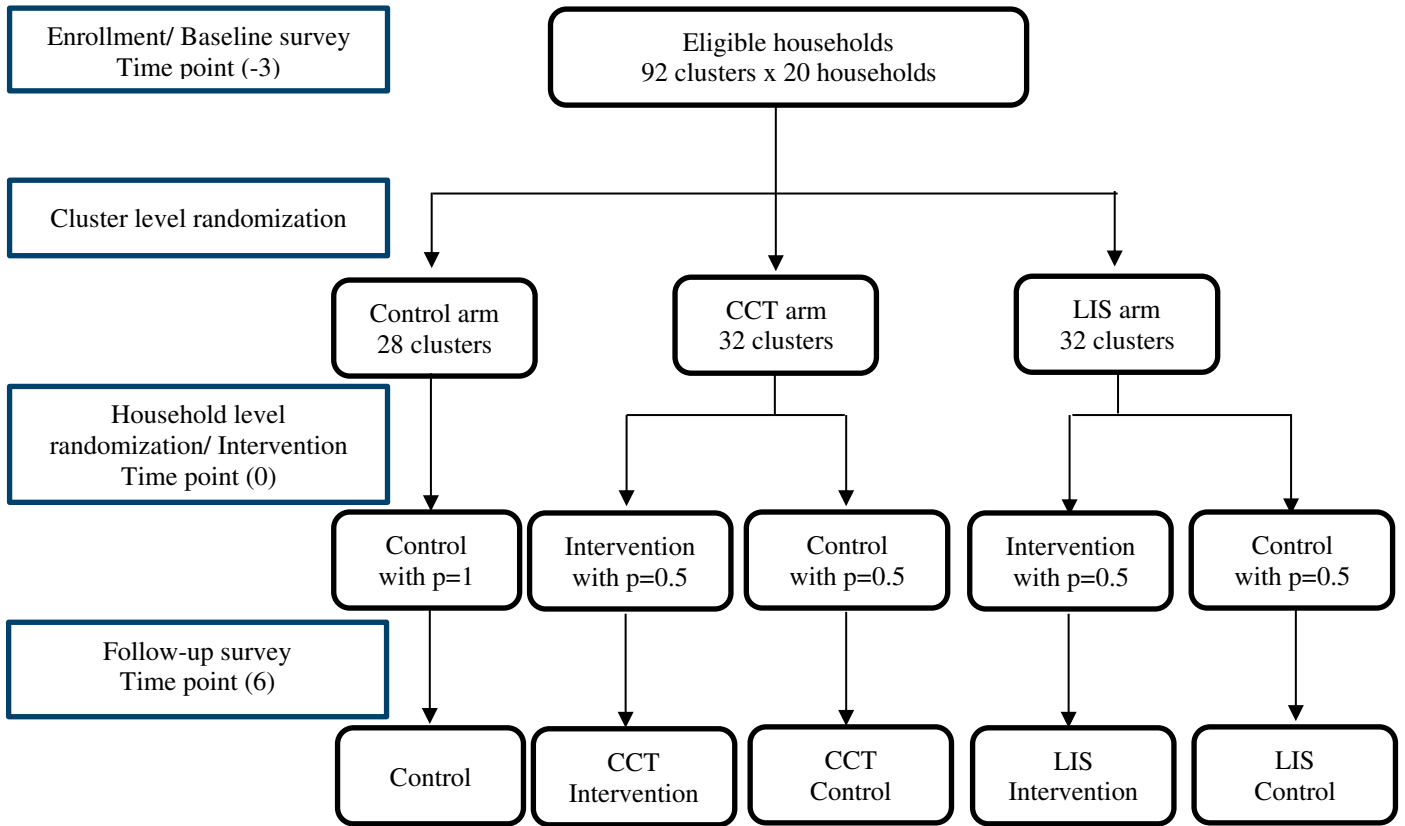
Enrollment/ Baseline survey
Time point (-3)

Eligible households
92 clusters x 20 households

Cluster level randomization

Control arm
28 clusters

CCT arm
32 clusters

LIS arm
32 clusters

Household level randomization/ Intervention
Time point (0)

Control
with p=1

Intervention
with p=0.5

Control
with p=0.5

Intervention
with p=0.5

Control
with p=0.5

Follow-up survey
Time point (6)

Control

CCT
Intervention

CCT
Control

LIS
Intervention

LIS
Control